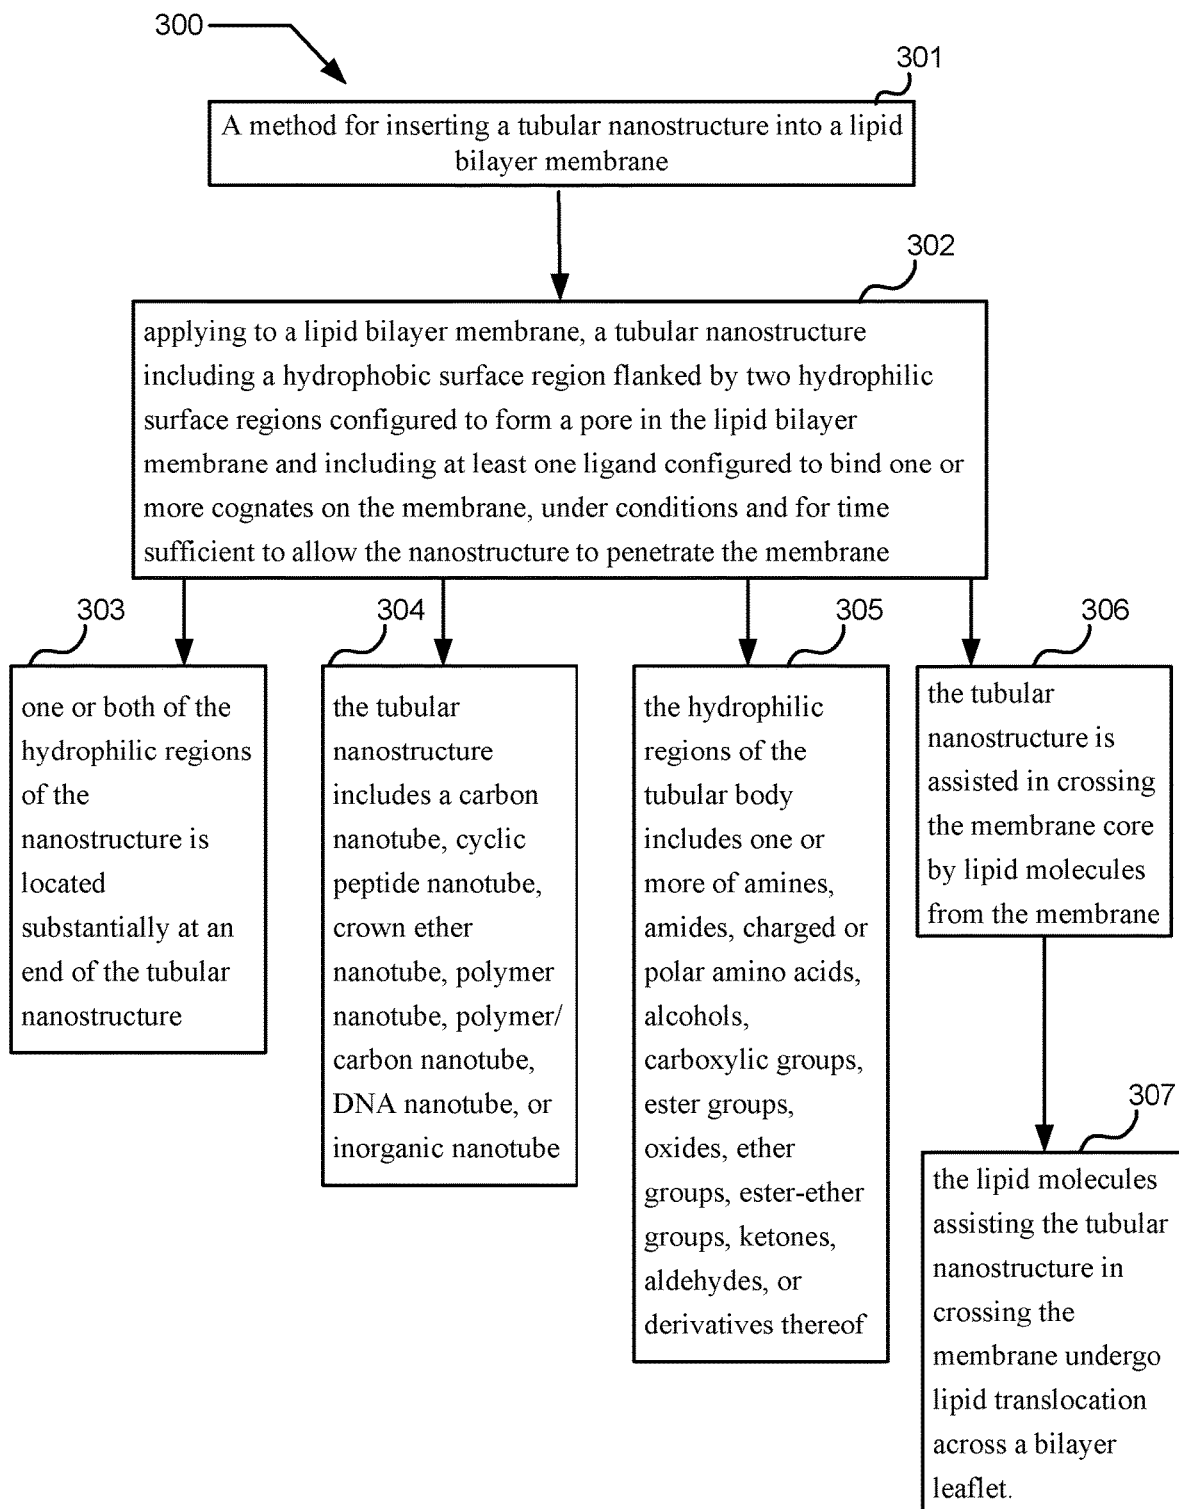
300

301

A method for inserting a tubular nanostructure into a lipid bilayer membrane

302

applying to a lipid bilayer membrane, a tubular nanostructure including a hydrophobic surface region flanked by two hydrophilic surface regions configured to form a pore in the lipid bilayer membrane and including at least one ligand configured to bind one or more cognates on the membrane, under conditions and for time sufficient to allow the nanostructure to penetrate the membrane

303

one or both of the hydrophilic regions of the nanostructure is located substantially at an end of the tubular nanostructure

304

the tubular nanostructure includes a carbon nanotube, cyclic peptide nanotube, crown ether nanotube, polymer nanotube, polymer/carbon nanotube, DNA nanotube, or inorganic nanotube

305

the hydrophilic regions of the tubular body includes one or more of amines, amides, charged or polar amino acids, alcohols, carboxylic groups, ester groups, oxides, ether groups, ester-ether groups, ketones, aldehydes, or derivatives thereof

306

the tubular nanostructure is assisted in crossing the membrane core by lipid molecules from the membrane

307

the lipid molecules assisting the tubular nanostructure in crossing the membrane undergo lipid translocation across a bilayer leaflet.